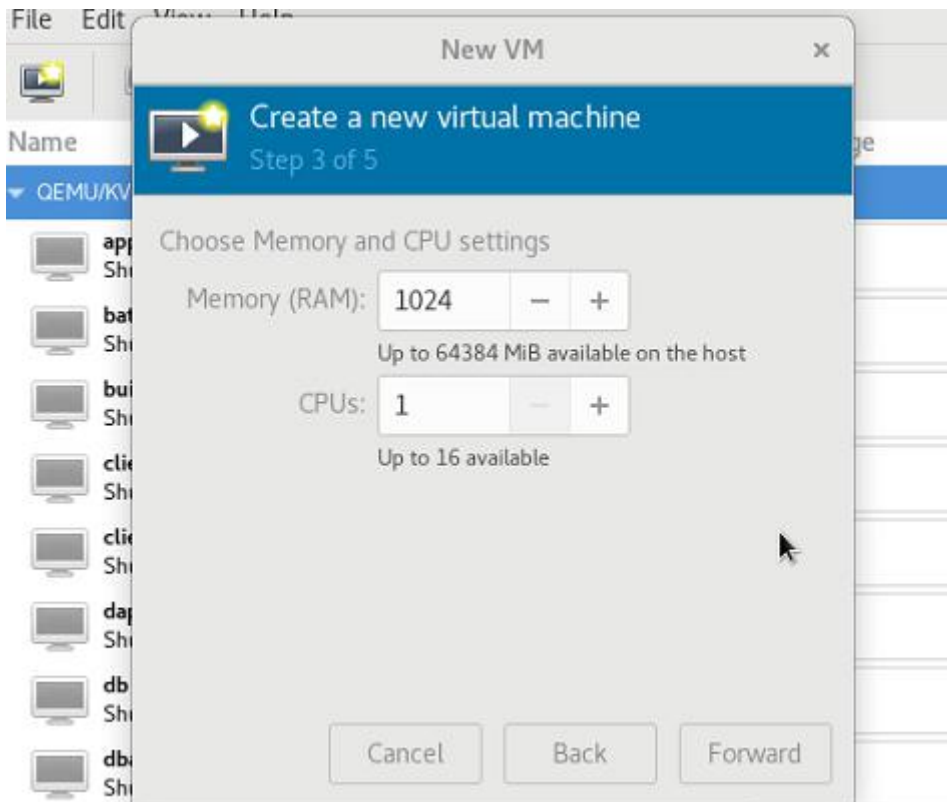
File Edit View Help

Name

QEMU/KV

app
Sh

bat
Sh

bui
Sh

clie
Sh

clie
Sh

dap
Sh

db
Sh

dba
Sh

ge

New VM ×

Create a new virtual machine
Step 3 of 5

Choose Memory and CPU settings

Memory (RAM): 1024 − +

Up to 64384 MiB available on the host

CPUs: 1 − +

Up to 16 available

Cancel Back Forward